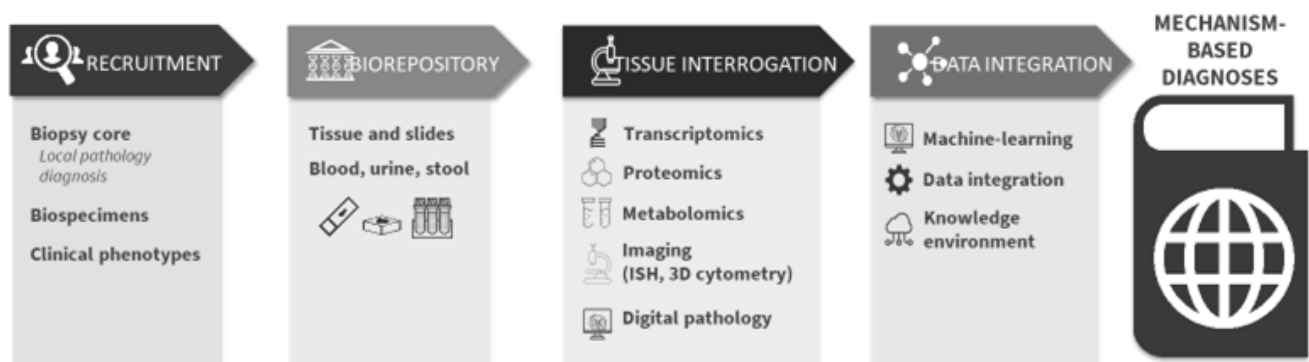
RECRUITMENT

Biopsy core
Local pathology diagnosis

Biospecimens

Clinical phenotypes

BIOREPOSITORY

Tissue and slides

Blood, urine, stool

TISSUE INTERROGATION

Transcriptomics

Proteomics

Metabolomics

Imaging (ISH, 3D cytometry)

Digital pathology

DATA INTEGRATION

Machine-learning

Data integration

Knowledge environment

MECHANISM-BASED DIAGNOSES